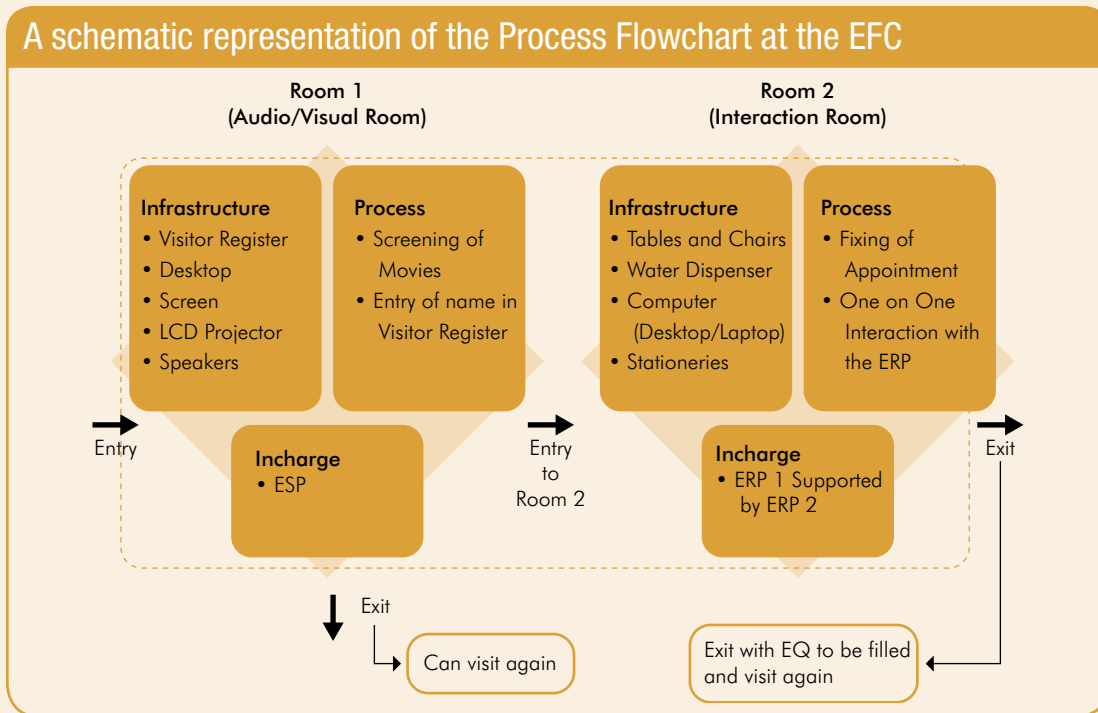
A schematic representation of the Process Flowchart at the EFC

Room 1
(Audio/Visual Room)

Infrastructure
• Visitor Register
• Desktop
• Screen
• LCD Projector
• Speakers

Process
• Screening of Movies
• Entry of name in Visitor Register

Incharge
• ESP

Entry

Entry to Room 2

Room 2
(Interaction Room)

Infrastructure
• Tables and Chairs
• Water Dispenser
• Computer (Desktop/Laptop)
• Stationeries

Process
• Fixing of Appointment
• One on One Interaction with the ERP

Incharge
• ERP 1 Supported by ERP 2

Exit

Exit

Can visit again

Exit with EQ to be filled and visit again